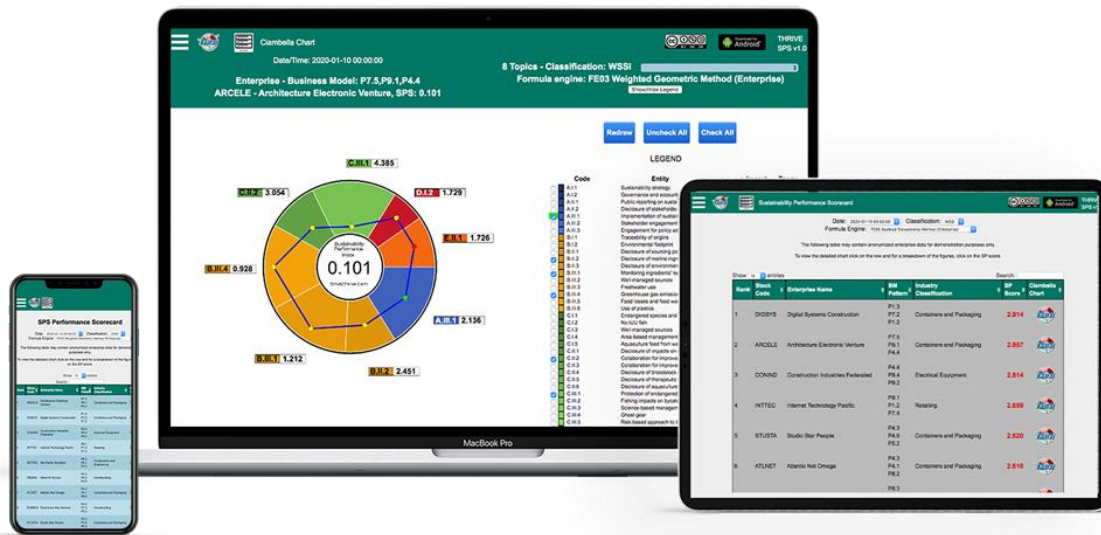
Ciambella Chart

Date/Time: 2020-01-10 00:00:00

THRIVE SPS v1.0

Enterprise - Business Model: P7.5,P9.1,P4.4
ARCELE - Architecture Electronic Venture, SPS: 0.101

8 Topics - Classification: WSSI
Formula engine: FE03 Weighted Geometric Method (Enterprise)

Show/Hide Legend

Redraw Uncheck All Check All

LEGEND

C.III.1 4.385
C.II.2 3.054
D.I.2 1.729
E.II.1 1.726
B.III.4 0.928
A.III.1 2.136
B.II.1 1.212
B.II.2 2.451

Sustainability Performance Score
0.101

| Code | Entity |
|---|---|
| A.I.1 | Sustainability strategy |
| A.I.2 | Governance and account |
| A.II.1 | Public reporting on susta |
| A.II.2 | Disclosure of stakeholde |
| A.III.1 | Implementation of sustai |
| A.III.2 | Stakeholder engagement |
| A.III.3 | Engagement for policy ad |
| B.I.1 | Traceability of origins |
| B.I.2 | Environmental footprint |
| B.II.1 | Disclosure of sourcing po |
| B.II.2 | Disclosure of marine ingr |
| B.III.1 | Disclosure of environmen |
| B.III.2 | Monitoring ingredients' to |
| B.III.3 | Wel-managed sources |
| B.III.4 | Freshwater use |
| B.III.5 | Greenhouse gas emissio |
| B.III.6 | Feed losses and food wa |
| C.I.1 | Use of plastics |
| C.I.2 | Endangered species and |
| C.I.3 | No IUU fish |
| C.I.4 | Well-managed sources |
| C.II.1 | Area-based management |
| C.II.2 | Aquaculture feed from we |
| C.II.3 | Disclosure of impacts on |
| C.II.4 | Collaboration for improve |
| C.III.1 | Collaboration for improve |
| C.III.2 | Disclosure of broodstock |
| C.III.3 | Disclosure of therapeutic |
| C.III.4 | Disclosure of aquacultur |
| C.III.5 | Protection of endangered |
| C.III.6 | Fishing impacts on bycat |
| C.III.7 | Science-based managem |
| C.III.8 | Ghost gear |
| C.III.9 | Risk-based approach to i |

MacBook Pro

Sustainability Performance Scorecard

Date: 2020-01-10 00:00:00 Classification: WSSI
Formula Engine: FE03 Weighted Geometric Method (Enterprise)

This following table may contain anonymized enterprise data for demonstration purposes only.

To view the detailed chart click on the row and for a breakdown of the figures, click on the SP score.

Show 10 entries Search:

| Rank | Block Code | Enterprise Name | BM Pattern | Industry Classification | SP Score | Ciambella Chart |
|---|---|---|---|---|---|---|
| 1 | DIGSYS | Digital Systems Construction | P1.3 P7.2 P1.2 | Containers and Packaging | 2.914 | |
| 2 | ARCELE | Architecture Electronic Venture | P7.5 P9.1 P4.4 | Containers and Packaging | 2.857 | |
| 3 | CONIND | Construction Industries Federated | P4.4 P9.4 P8.2 | Electrical Equipment | 2.814 | |
| 4 | INTTEC | Internet Technology Pacific | P9.1 P1.2 P7.4 | Retailing | 2.689 | |
| 5 | STUSTA | Studio Star People | P4.3 P4.6 P5.2 | Containers and Packaging | 2.620 | |
| 6 | ATLNET | Atlantic Net Omega | P4.3 P4.1 P8.2 | Containers and Packaging | 2.616 | |

SPS Performance Scorecard